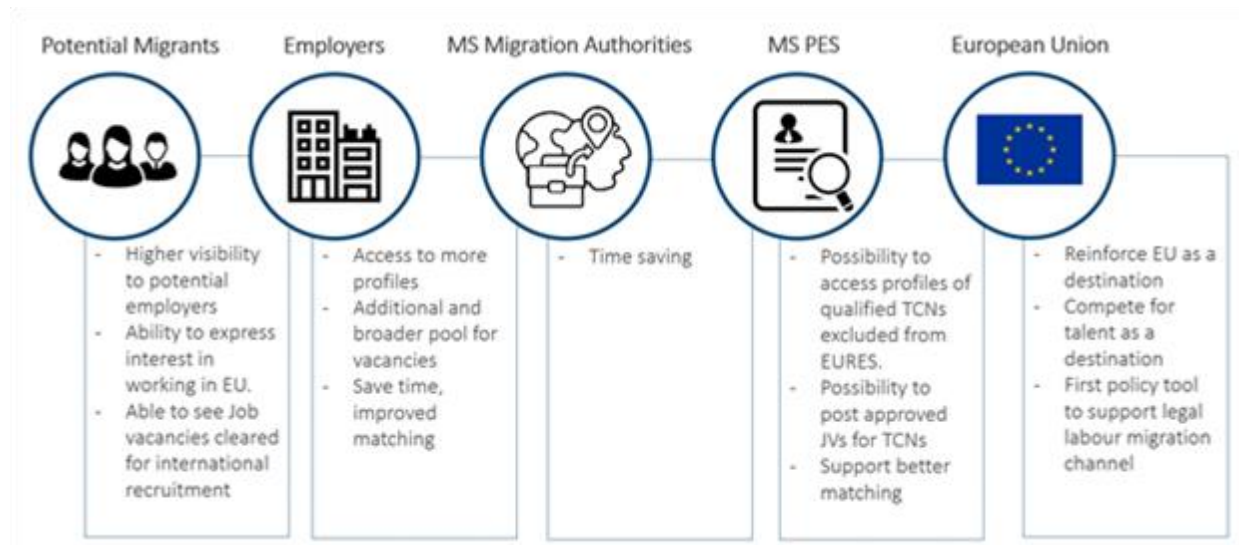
Potential Migrants

- Higher visibility to potential employers
- Ability to express interest in working in EU.
- Able to see Job vacancies cleared for international recruitment

Employers

- Access to more profiles
- Additional and broader pool for vacancies
- Save time, improved matching

MS Migration Authorities

- Time saving

MS PES

- Possibility to access profiles of qualified TCNs excluded from EURES.
- Possibility to post approved JVs for TCNs
- Support better matching

European Union

- Reinforce EU as a destination
- Compete for talent as a destination
- First policy tool to support legal labour migration channel